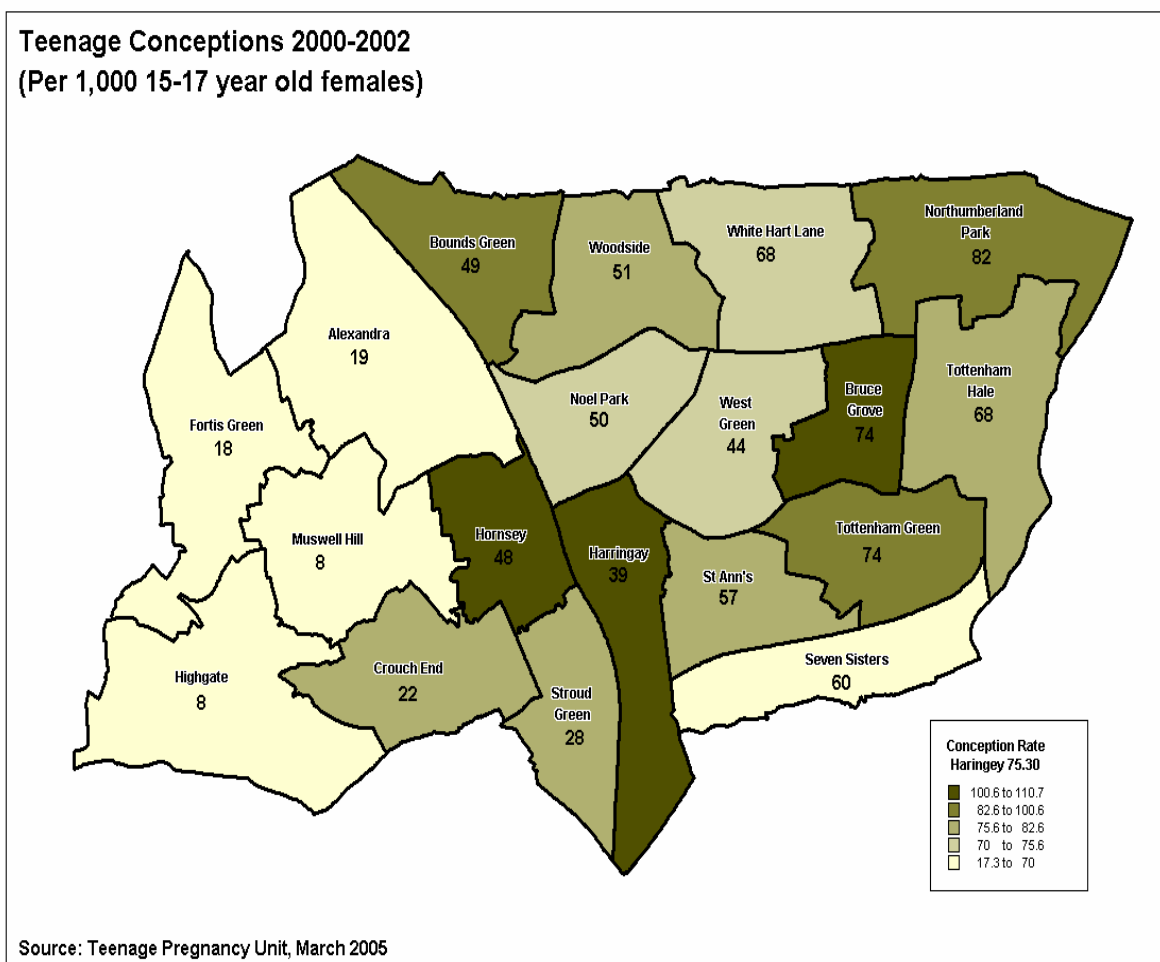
Teenage Conceptions 2000-2002
(Per 1,000 15-17 year old females)

Bounds Green
49

Woodside
51

White Hart Lane
68

Northumberland Park
82

Alexandra
19

Noel Park
50

West Green
44

Bruce Grove
74

Tottenham Hale
68

Fortis Green
18

Muswell Hill
8

Hornsey
48

Harringay
39

St Ann's
57

Tottenham Green
74

Highgate
8

Crouch End
22

Stroud Green
28

Seven Sisters
60

Conception Rate
Haringey 75.30

100.6 to 110.7
82.6 to 100.6
75.6 to 82.6
70 to 75.6
17.3 to 70

Source: Teenage Pregnancy Unit, March 2005